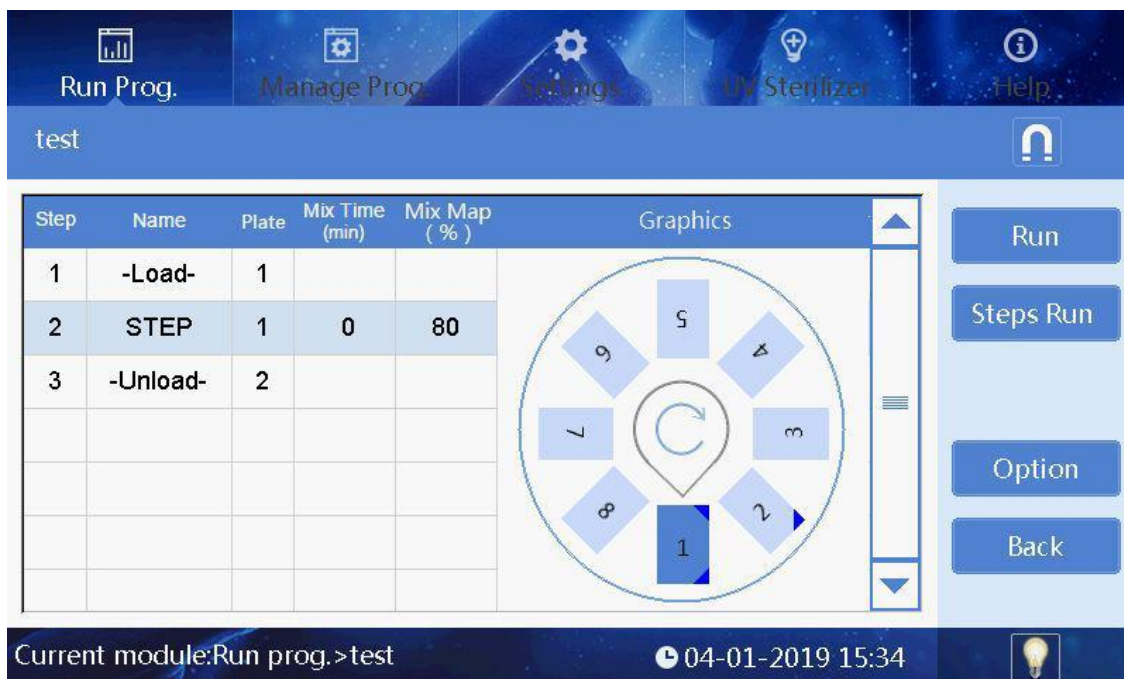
Run Prog. Manage Prog. Settings UV Sterilizer Help

test

| Step | Name | Plate | Mix Time (min) | Mix Map ( % ) |
|---|---|---|---|---|
| 1 | -Load- | 1 | | |
| 2 | STEP | 1 | 0 | 80 |
| 3 | -Unload- | 2 | | |
| | | | | |
| | | | | |
| | | | | |
| | | | | |

Graphics

5 4 6 7 3 8 2 1

Run

Steps Run

Option

Back

Current module:Run prog.>test

04-01-2019 15:34